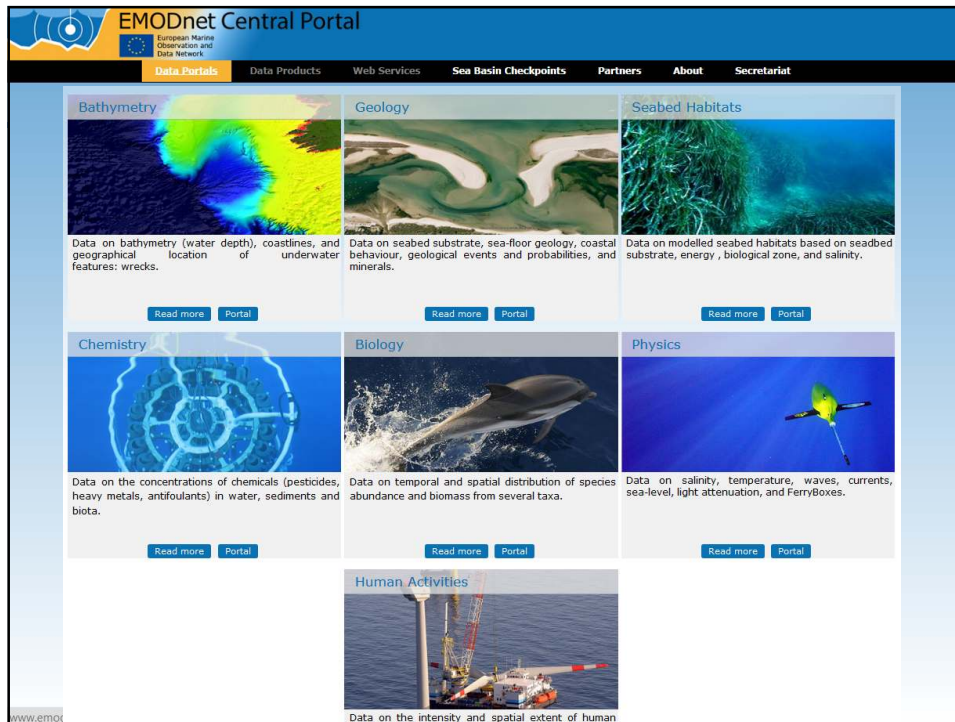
EMODnet Central Portal

European Marine Observation and Data Network

Data Portals Data Products Web Services Sea Basin Checkpoints Partners About Secretariat

Bathymetry

Data on bathymetry (water depth), coastlines, and geographical location of underwater features: wrecks.

Read more Portal

Geology

Data on seabed substrate, sea-floor geology, coastal behaviour, geological events and probabilities, and minerals.

Read more Portal

Seabed Habitats

Data on modelled seabed habitats based on seabed substrate, energy , biological zone, and salinity.

Read more Portal

Chemistry

Data on the concentrations of chemicals (pesticides, heavy metals, antifoulants) in water, sediments and biota.

Read more Portal

Biology

Data on temporal and spatial distribution of species abundance and biomass from several taxa.

Read more Portal

Physics

Data on salinity, temperature, waves, currents, sea-level, light attenuation, and FerryBoxes.

Read more Portal

Human Activities

Data on the intensity and spatial extent of human

www.emoc